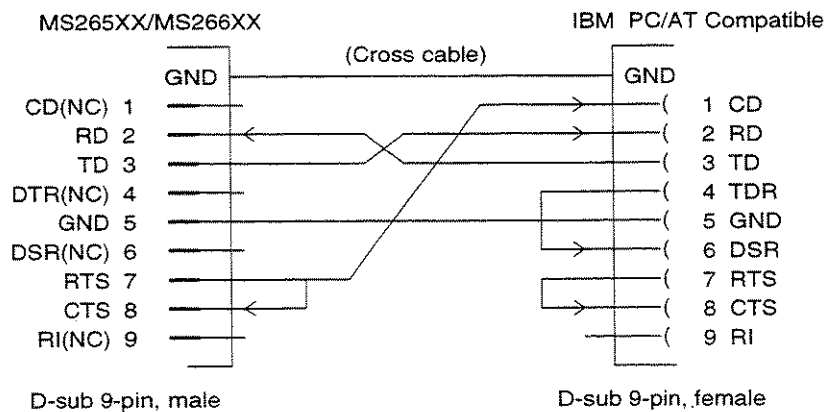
MS265XX/MS266XX

IBM PC/AT Compatible

(Cross cable)

GND

CD(NC) 1
RD 2
TD 3
DTR(NC) 4
GND 5
DSR(NC) 6
RTS 7
CTS 8
RI(NC) 9

GND

1 CD
2 RD
3 TD
4 TDR
5 GND
6 DSR
7 RTS
8 CTS
9 RI

D-sub 9-pin, male

D-sub 9-pin, female